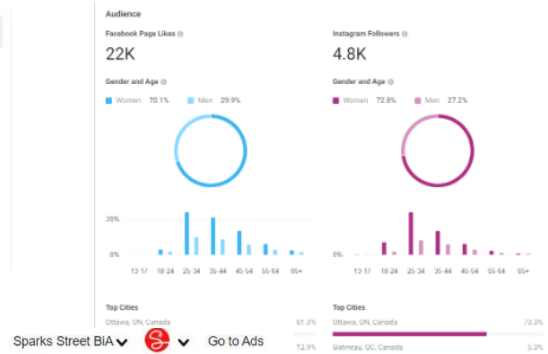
Audience

Facebook Page Likes
22K

Gender and Age
Women 70.1%
Men 29.9%

20%
0%
13-17
18-24
25-34
35-44
45-54
55-64
65+

Top Cities
Ottawa, ON, Canada 61.3%
12.9%

Instagram Followers
4.8K

Gender and Age
Women 72.8%
Men 27.2%

13-17
18-24
25-34
35-44
45-54
55-64
65+

Top Cities
Ottawa, ON, Canada 73.3%
Gatineau, QC, Canada 5.3%

Sparks Street BIA
Go to Ads